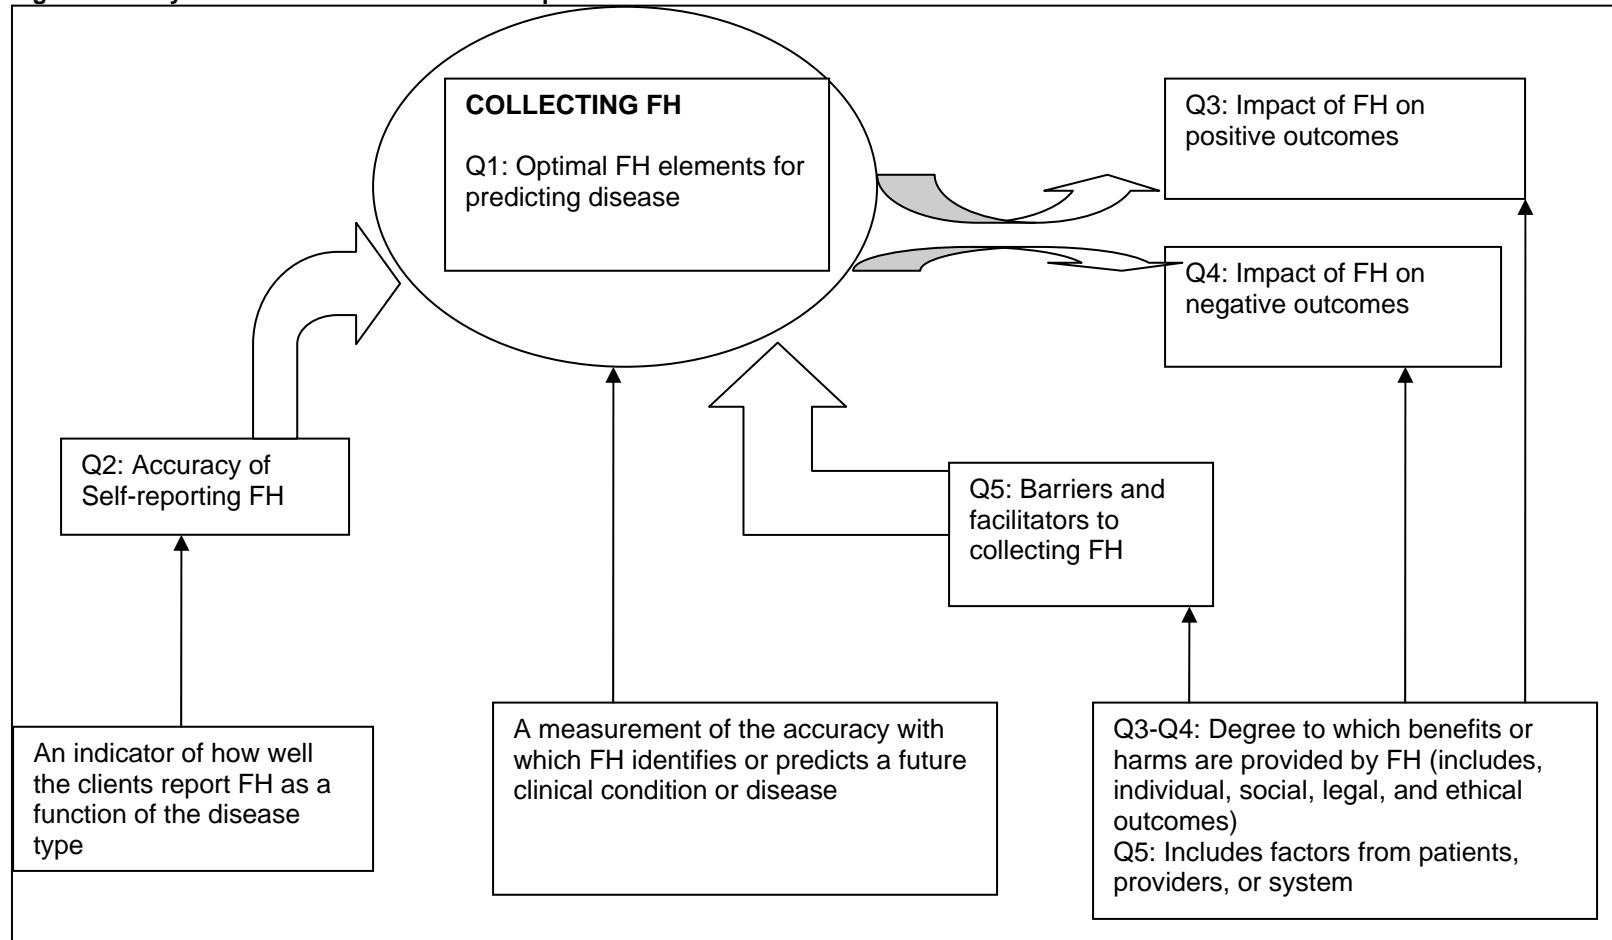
COLLECTING FH

Q1: Optimal FH elements for predicting disease

Q3: Impact of FH on positive outcomes

Q4: Impact of FH on negative outcomes

Q2: Accuracy of Self-reporting FH

Q5: Barriers and facilitators to collecting FH

An indicator of how well the clients report FH as a function of the disease type

A measurement of the accuracy with which FH identifies or predicts a future clinical condition or disease

Q3-Q4: Degree to which benefits or harms are provided by FH (includes, individual, social, legal, and ethical outcomes)
Q5: Includes factors from patients, providers, or system